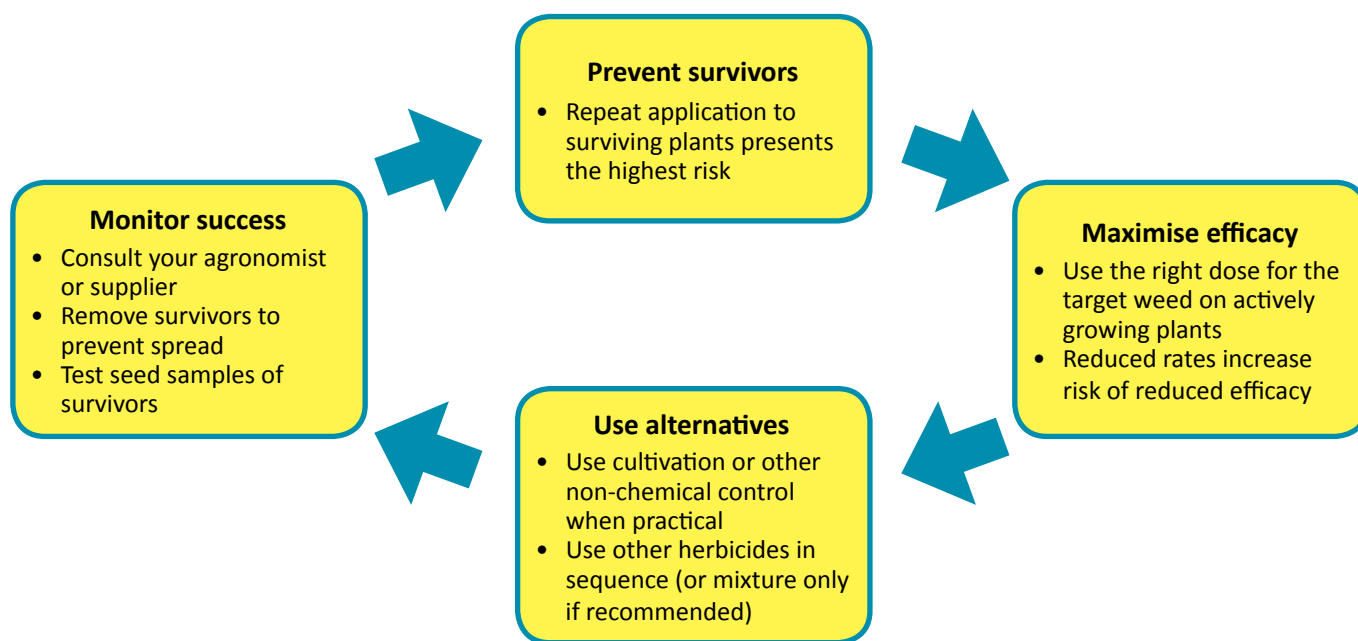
Prevent survivors
• Repeat application to surviving plants presents the highest risk

Maximise efficacy
• Use the right dose for the target weed on actively growing plants
• Reduced rates increase risk of reduced efficacy

Use alternatives
• Use cultivation or other non-chemical control when practical
• Use other herbicides in sequence (or mixture only if recommended)

Monitor success
• Consult your agronomist or supplier
• Remove survivors to prevent spread
• Test seed samples of survivors